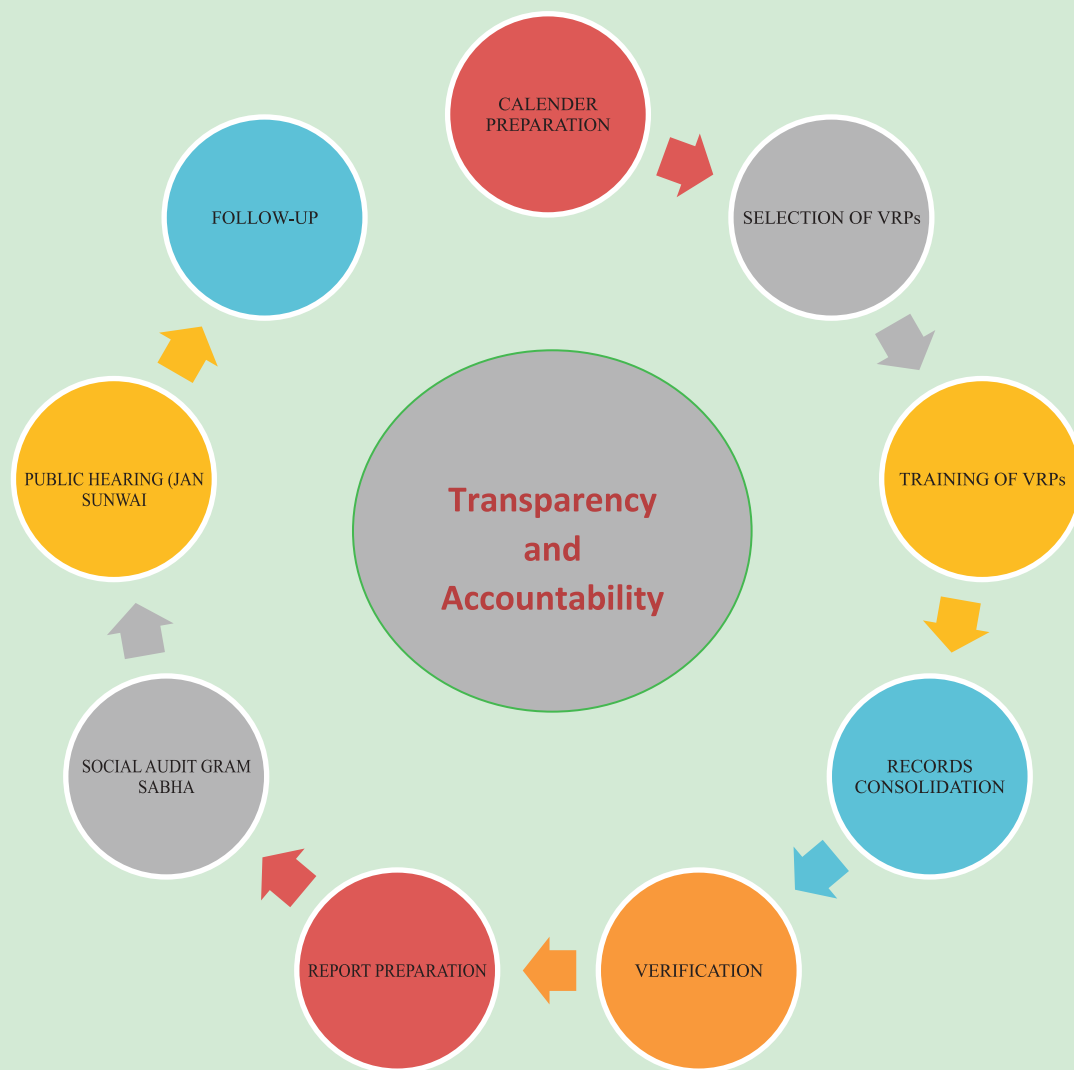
CALENDER PREPARATION

SELECTION OF VRPs

TRAINING OF VRPs

RECORDS CONSOLIDATION

VERIFICATION

REPORT PREPARATION

SOCIAL AUDIT GRAM SABHA

PUBLIC HEARING (JAN SUNWAI

FOLLOW-UP

Transparency and Accountability